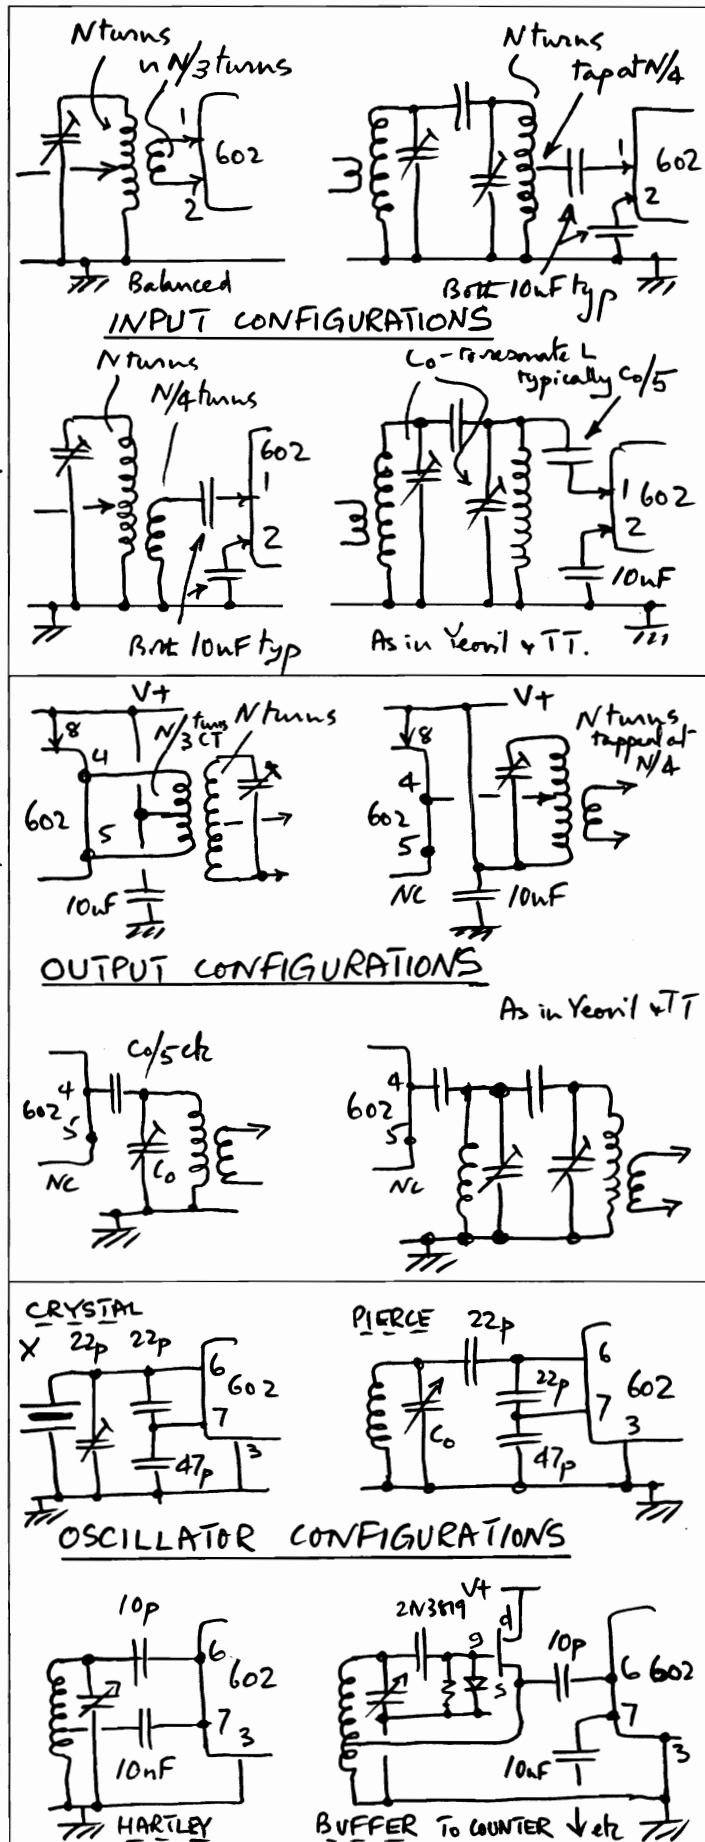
N turns
~N/3 turns
1
602
2
Balanced

N turns
tap at N/4
1
602
2
Both 10nF typ

INPUT CONFIGURATIONS

N turns
N/4 turns
602
1
2
Both 10nF typ

Co-resonate L
typically Co/5
1 602
2
10nF
As in Yeovil + TT.

V+
8
4
602
5
10nF
N/3 turns CT
N turns

V+
8
4
602
5
NC
10nF
N turns tapped at N/4

OUTPUT CONFIGURATIONS

As in Yeovil + TT

Co/5 etc
4
602
5
NC
$C_0$

4
602
5
NC

CRYSTAL
X
22p 22p
6
602
7
47p
3

PIERCE
22p
6
22p
7
602
3
$C_0$
47p

OSCILLATOR CONFIGURATIONS

10p
6
602
7
3
10nF
HARTLEY

2N3819
V+
d
g
s
10p
6 602
7
10nF
3
BUFFER To COUNTER etc